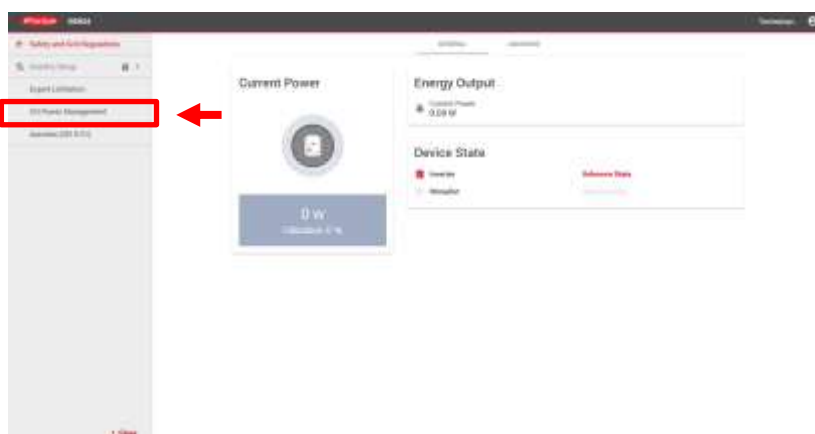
Fronius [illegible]

Technician

Safety and Grid Regulations

Inverter Setup

Export Limitation

I/O Power Management

Autotest (CEI 0-21)

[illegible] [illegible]

Current Power

0 W

Utilization 0 %

Energy Output

Current Power
0.00 W

Device State

Inverter

Unknown State

Datamanager

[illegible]

Close